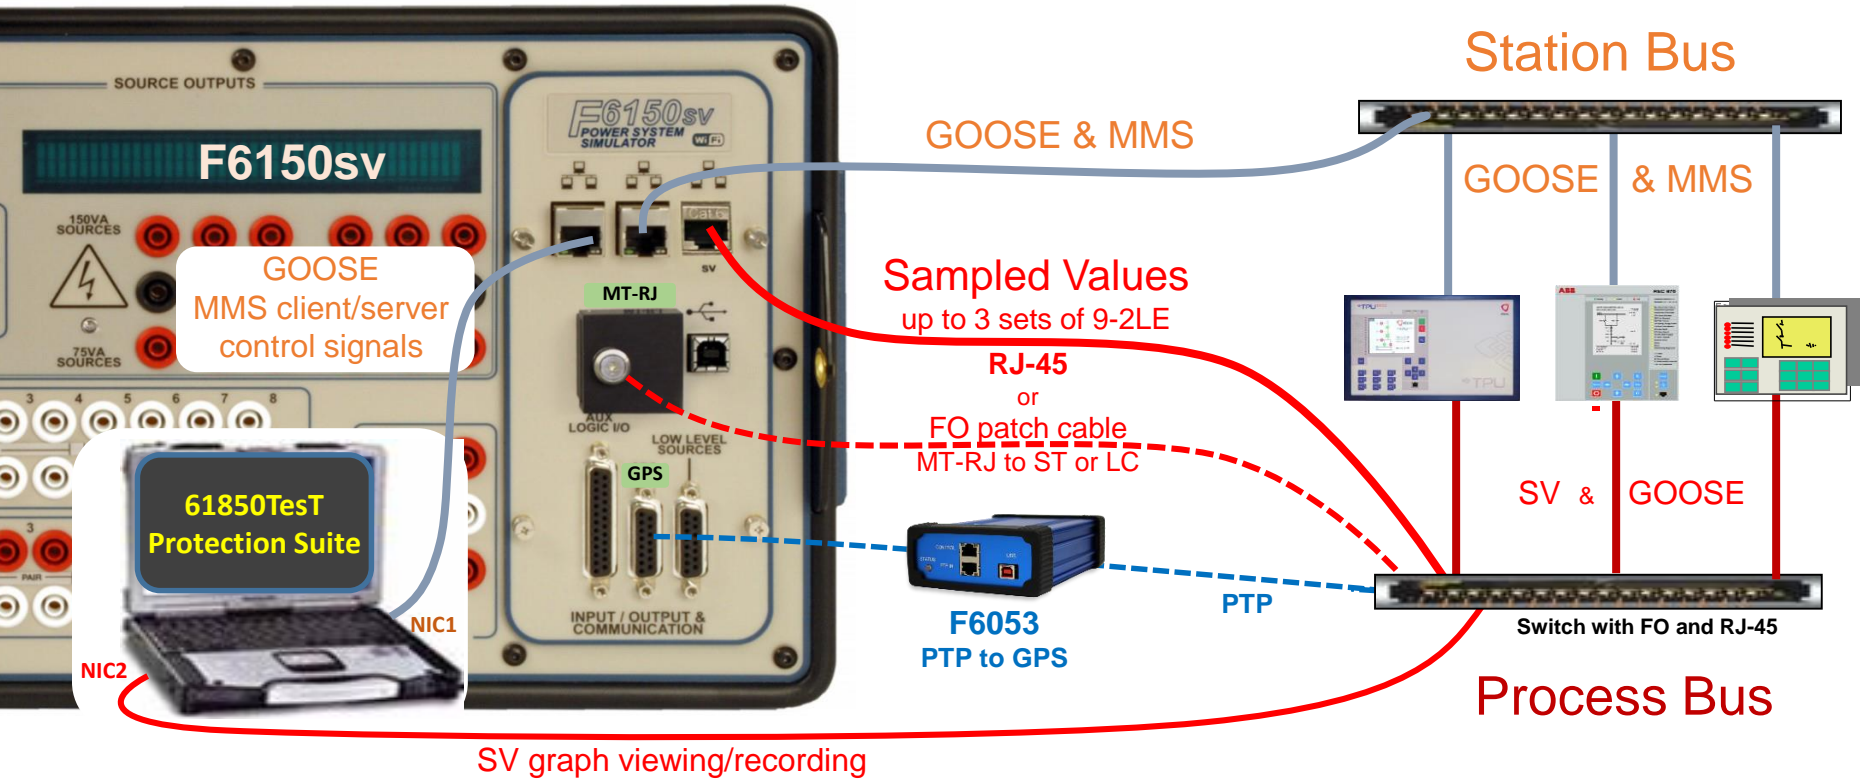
SOURCE OUTPUTS

F6150sv

150VA SOURCES

75VA SOURCES

GOOSE
MMS client/server
control signals

F6150sv POWER SYSTEM SIMULATOR

SV

MT-RJ

AUX LOGIC I/O

LOW LEVEL SOURCES

GPS

INPUT / OUTPUT & COMMUNICATION

61850TesT
Protection Suite

NIC1

NIC2

GOOSE & MMS

Station Bus

GOOSE & MMS

Sampled Values
up to 3 sets of 9-2LE

RJ-45
or
FO patch cable
MT-RJ to ST or LC

SV & GOOSE

F6053
PTP to GPS

PTP

Switch with FO and RJ-45

Process Bus

SV graph viewing/recording